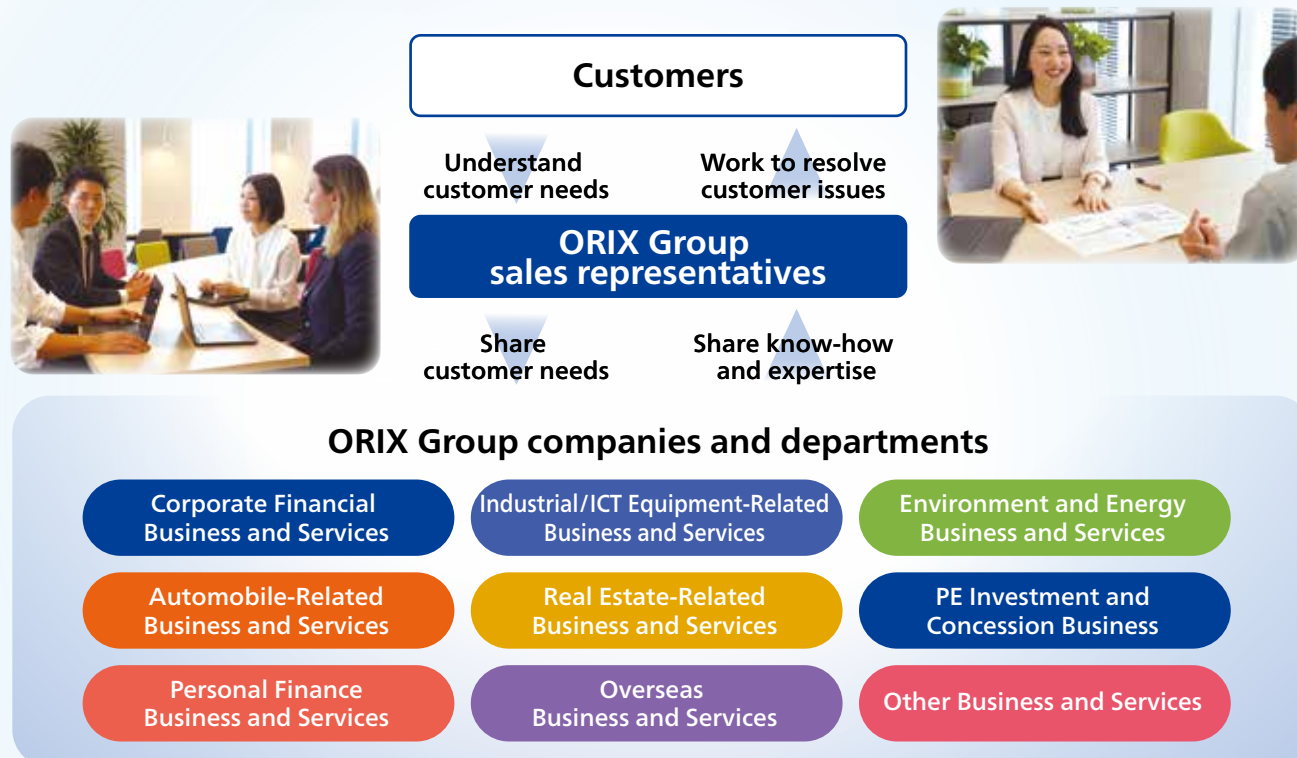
Customers

Understand customer needs

Work to resolve customer issues

ORIX Group sales representatives

Share customer needs

Share know-how and expertise

ORIX Group companies and departments

Corporate Financial Business and Services

Industrial/ICT Equipment-Related Business and Services

Environment and Energy Business and Services

Automobile-Related Business and Services

Real Estate-Related Business and Services

PE Investment and Concession Business

Personal Finance Business and Services

Overseas Business and Services

Other Business and Services